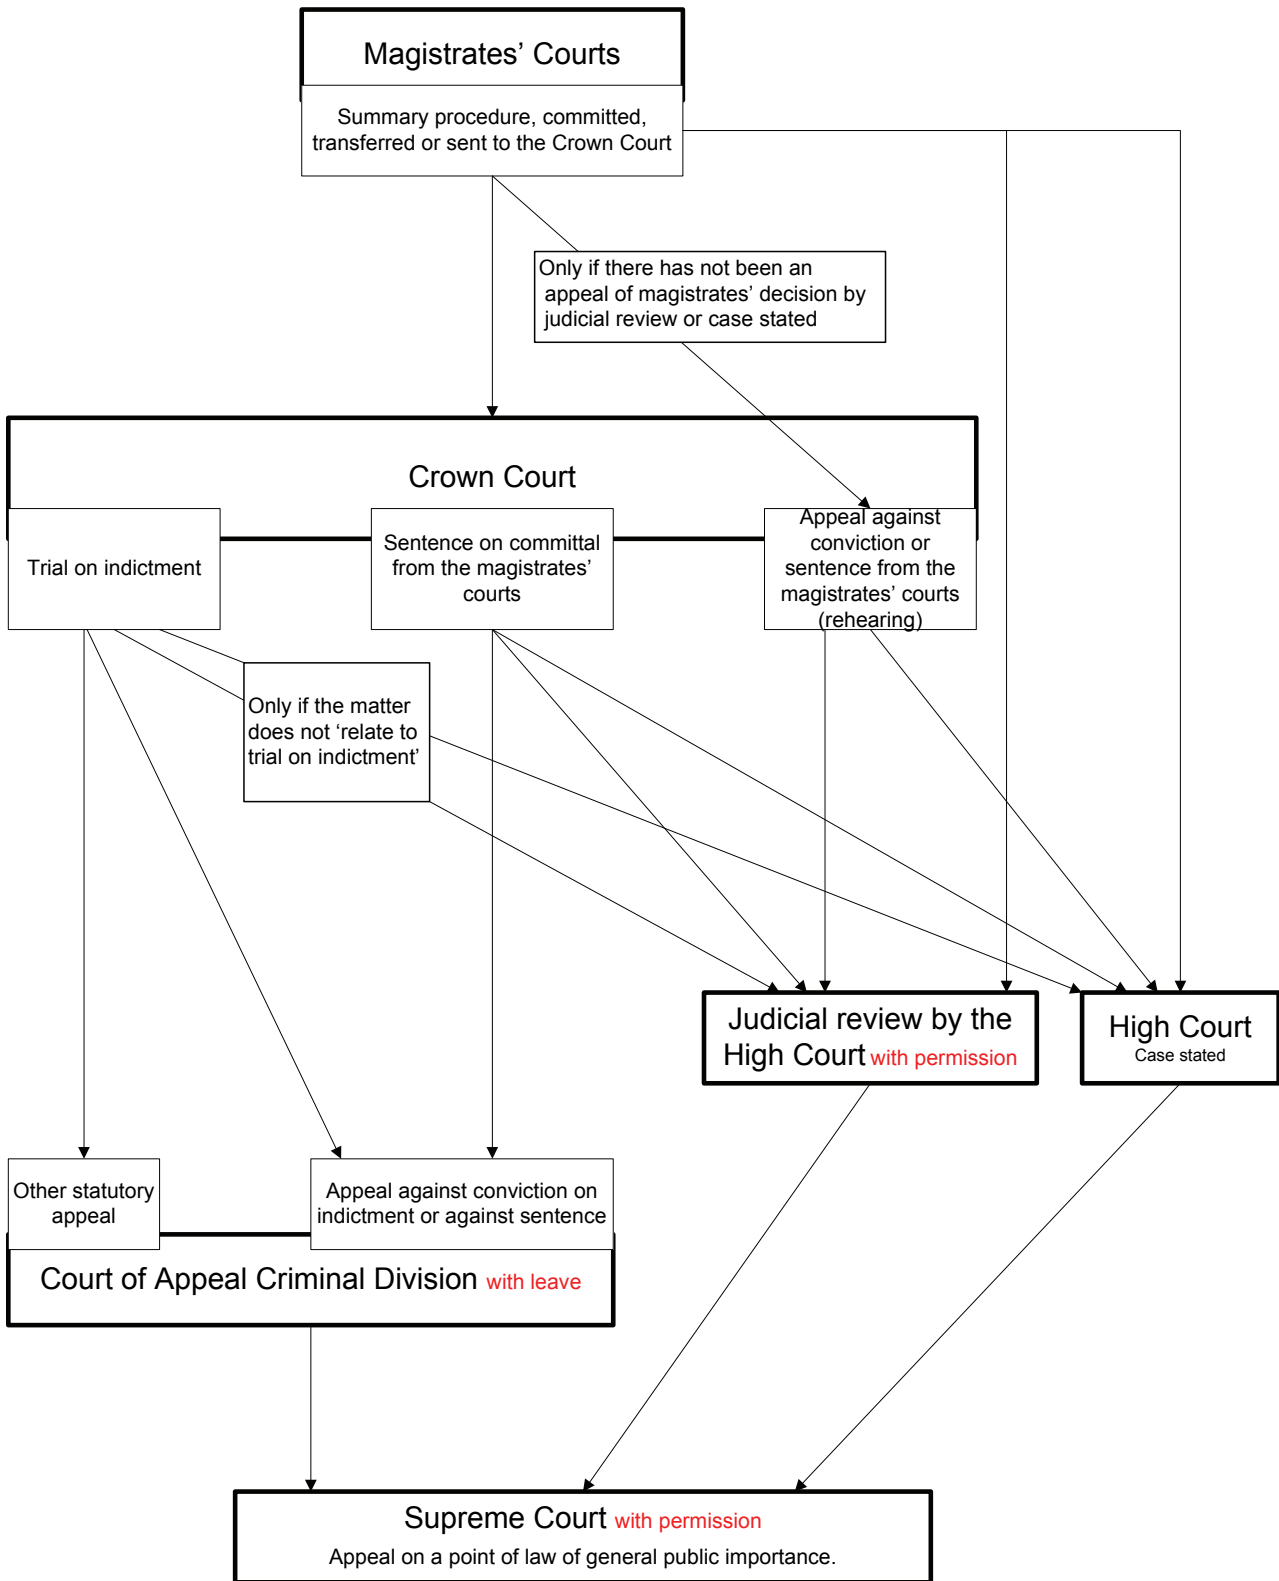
Magistrates' Courts

Summary procedure, committed, transferred or sent to the Crown Court

Only if there has not been an appeal of magistrates' decision by judicial review or case stated

Crown Court

Trial on indictment

Sentence on committal from the magistrates' courts

Appeal against conviction or sentence from the magistrates' courts (rehearing)

Only if the matter does not 'relate to trial on indictment'

Judicial review by the High Court with permission

High Court
Case stated

Other statutory appeal

Appeal against conviction on indictment or against sentence

Court of Appeal Criminal Division with leave

Supreme Court with permission
Appeal on a point of law of general public importance.